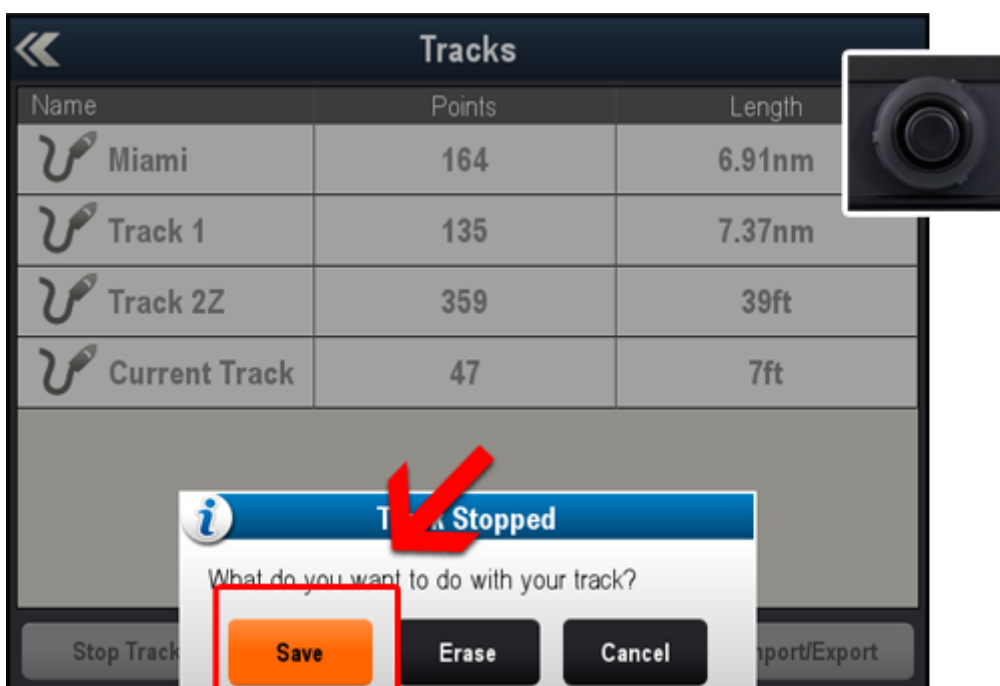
Tracks

| Name | Points | Length |
|---|---|---|
| Miami | 164 | 6.91nm |
| Track 1 | 135 | 7.37nm |
| Track 2Z | 359 | 39ft |
| Current Track | 47 | 7ft |

T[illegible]k Stopped

What do you want to do with your track?

Save

Erase

Cancel

Stop Track

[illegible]nport/Export